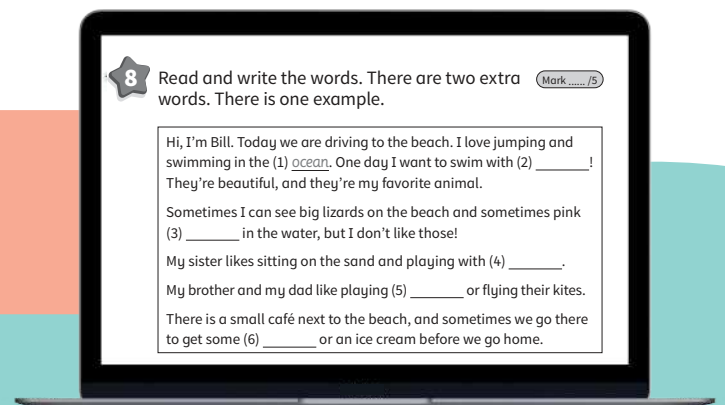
8 Read and write the words. There are two extra words. There is one example.

Mark ...... /5

Hi, I'm Bill. Today we are driving to the beach. I love jumping and swimming in the (1) ocean. One day I want to swim with (2) _______! They're beautiful, and they're my favorite animal.

Sometimes I can see big lizards on the beach and sometimes pink (3) _______ in the water, but I don't like those!

My sister likes sitting on the sand and playing with (4) _______.

My brother and my dad like playing (5) _______ or flying their kites.

There is a small café next to the beach, and sometimes we go there to get some (6) _______ or an ice cream before we go home.